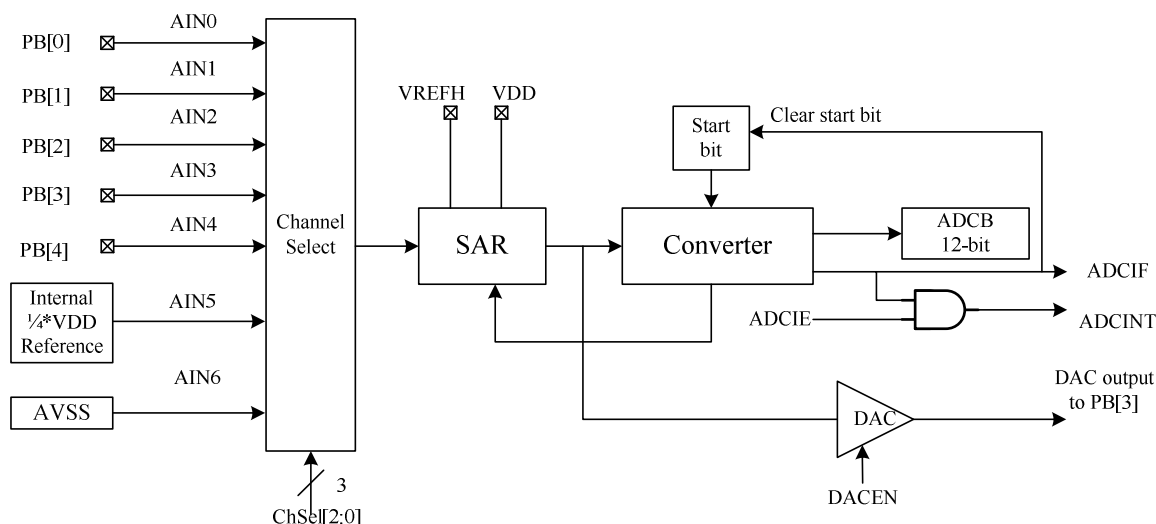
PB[0]
AIN0
PB[1]
AIN1
PB[2]
AIN2
PB[3]
AIN3
PB[4]
AIN4
Internal ¼*VDD Reference
AIN5
AIN6
AVSS
Channel Select
3
ChSel[2:0]
VREFH
VDD
SAR
Start bit
Clear start bit
Converter
ADCB 12-bit
ADCIF
ADCIE
ADCINT
DAC
DAC output to PB[3]
DACEN